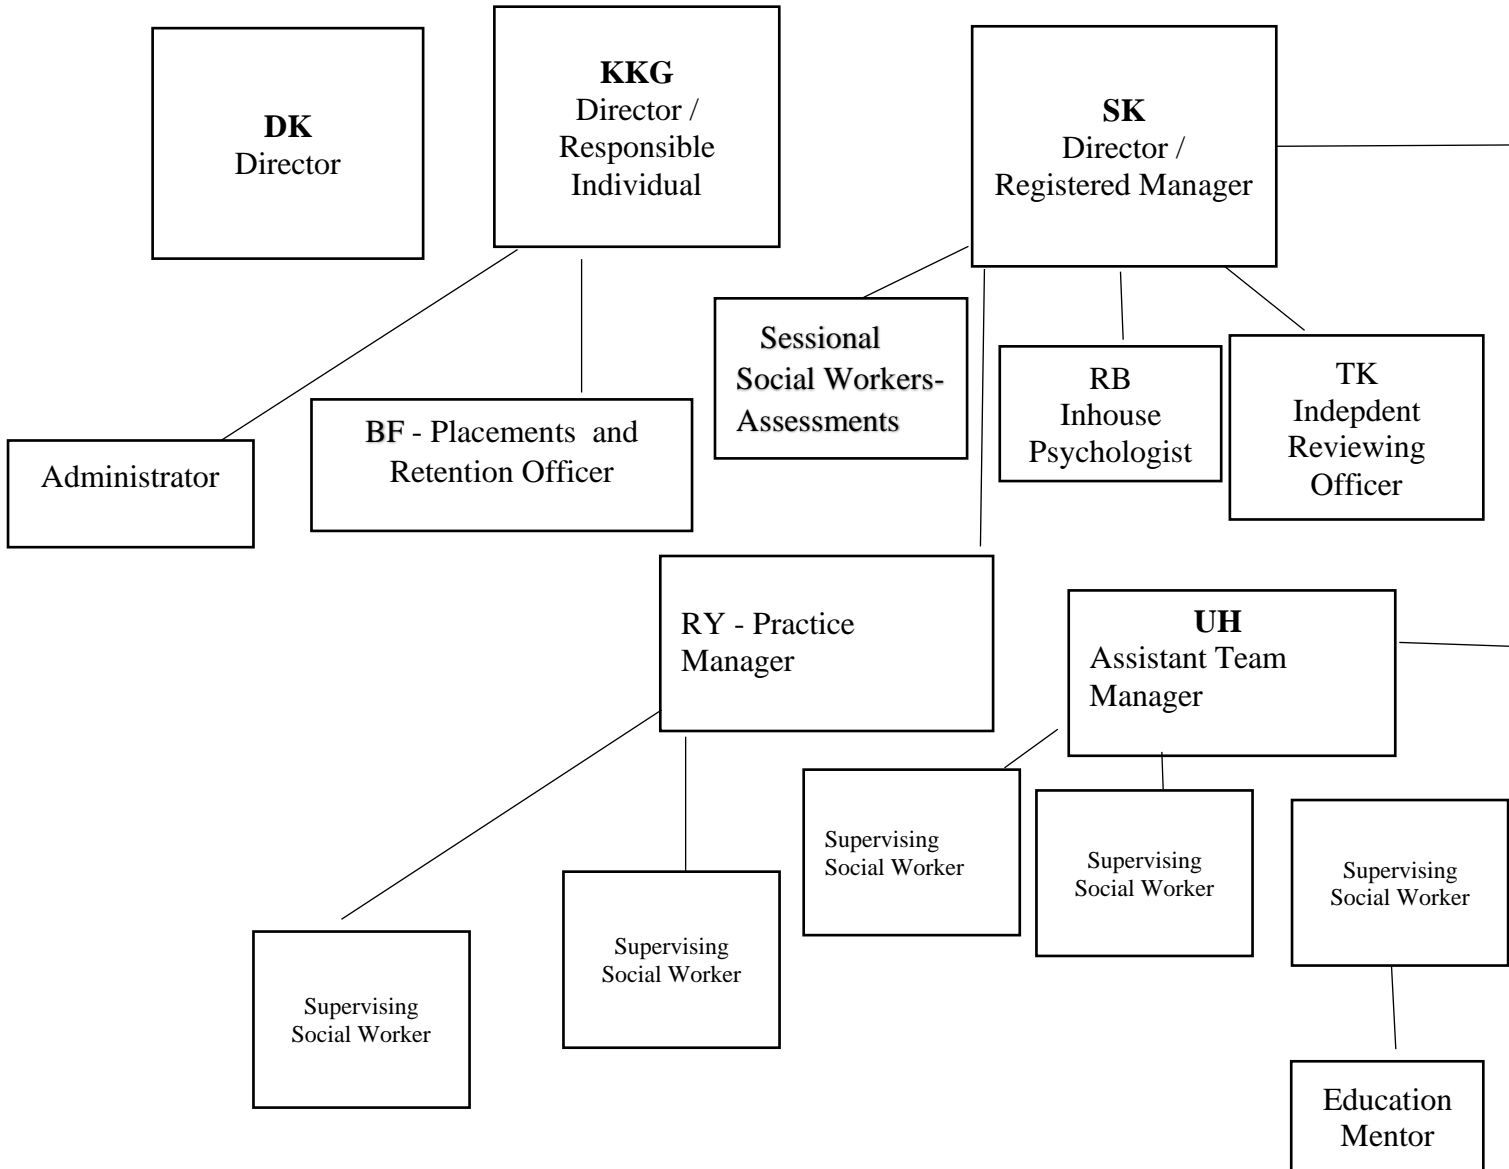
DK
Director

KKG
Director / Responsible Individual

SK
Director / Registered Manager

Administrator

BF - Placements and Retention Officer

Sessional Social Workers-Assessments

RB
Inhouse Psychologist

TK
Indepdent Reviewing Officer

RY - Practice Manager

UH
Assistant Team Manager

Supervising Social Worker

Supervising Social Worker

Supervising Social Worker

Supervising Social Worker

Supervising Social Worker

Supervising Social Worker

Education Mentor